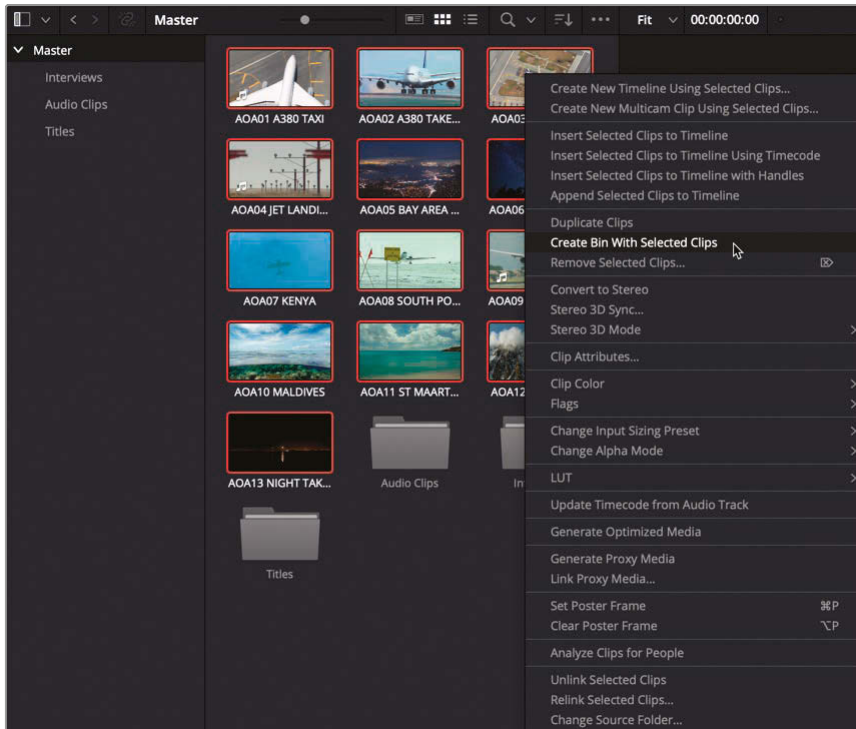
Master

Fit 00:00:00:00

Master

Interviews

Audio Clips

Titles

AOA01 A380 TAXI

AOA02 A380 TAKE...

AOA03

AOA04 JET LANDI...

AOA05 BAY AREA ...

AOA06

AOA07 KENYA

AOA08 SOUTH PO...

AOA09

AOA10 MALDIVES

AOA11 ST MAART...

AOA12

AOA13 NIGHT TAK...

Audio Clips

In

Titles

Create New Timeline Using Selected Clips...
Create New Multicam Clip Using Selected Clips...

Insert Selected Clips to Timeline
Insert Selected Clips to Timeline Using Timecode
Insert Selected Clips to Timeline with Handles
Append Selected Clips to Timeline

Duplicate Clips
Create Bin With Selected Clips
Remove Selected Clips...

Convert to Stereo
Stereo 3D Sync...
Stereo 3D Mode

Clip Attributes...

Clip Color
Flags

Change Input Sizing Preset
Change Alpha Mode

LUT

Update Timecode from Audio Track

Generate Optimized Media

Generate Proxy Media
Link Proxy Media...

Set Poster Frame ⌘P
Clear Poster Frame ⌥P

Analyze Clips for People

Unlink Selected Clips
Relink Selected Clips...
Change Source Folder...